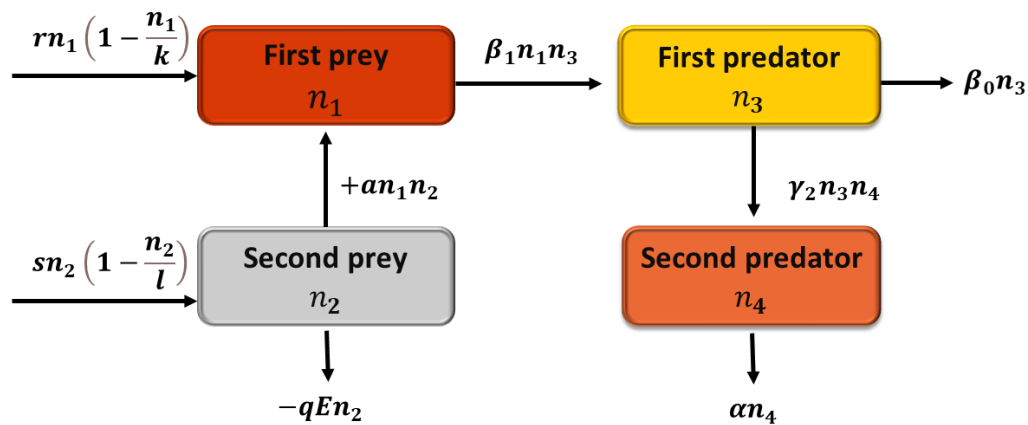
$rn_1\left(1-\frac{n_1}{k}\right)$

First prey
$n_1$

$\beta_1 n_1 n_3$

First predator
$n_3$

$\beta_0 n_3$

$+an_1n_2$

$\gamma_2 n_3 n_4$

$sn_2\left(1-\frac{n_2}{l}\right)$

Second prey
$n_2$

Second predator
$n_4$

$-qEn_2$

$\alpha n_4$